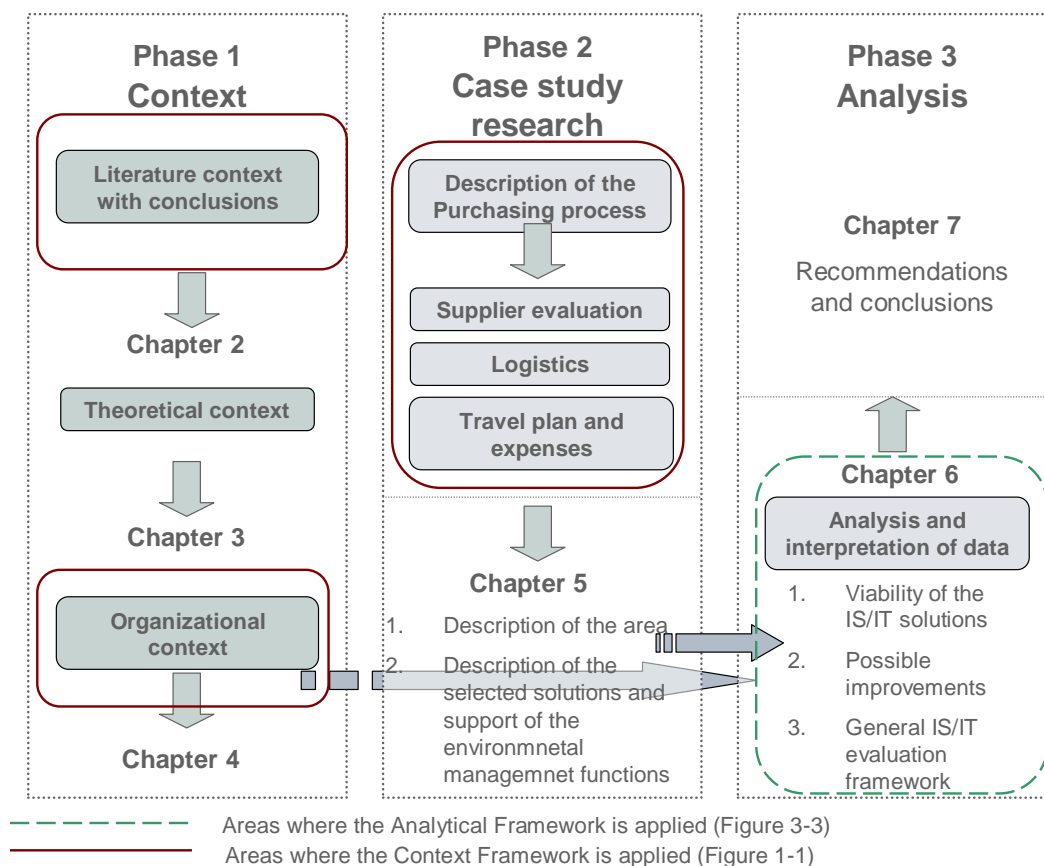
Phase 1
Context

Literature context with conclusions

Chapter 2

Theoretical context

Chapter 3

Organizational context

Chapter 4

Phase 2
Case study research

Description of the Purchasing process

Supplier evaluation

Logistics

Travel plan and expenses

Chapter 5

1. Description of the area

2. Description of the selected solutions and support of the environmnetal managemnet functions

Phase 3
Analysis

Chapter 7

Recommendations and conclusions

Chapter 6

Analysis and interpretation of data

1. Viability of the IS/IT solutions

2. Possible improvements

3. General IS/IT evaluation framework

Areas where the Analytical Framework is applied (Figure 3-3)

Areas where the Context Framework is applied (Figure 1-1)